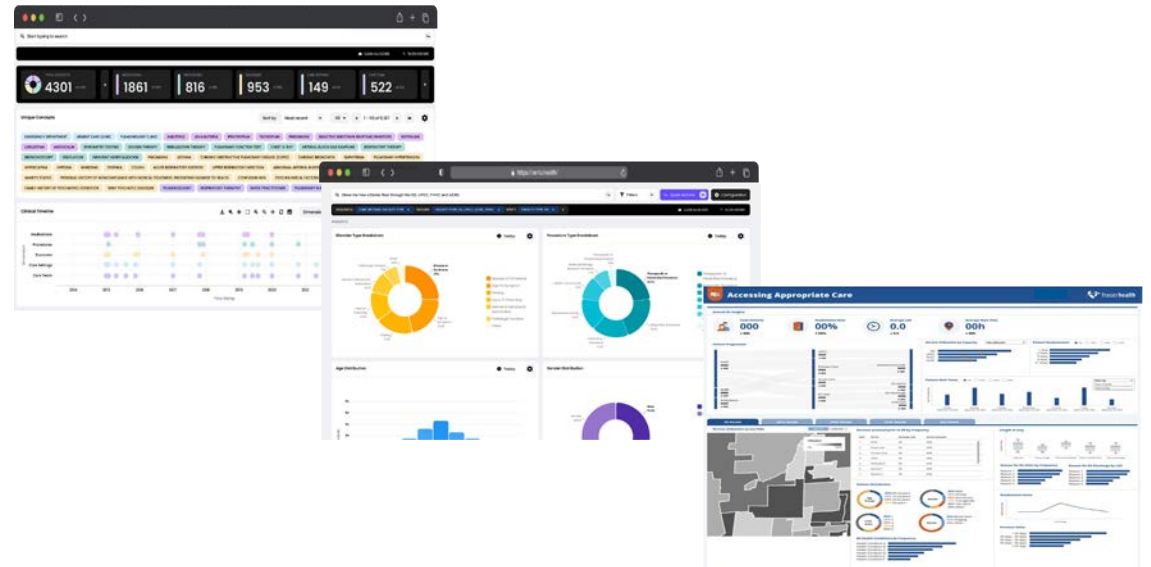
Start typing to search

4301

1861

816

953

149

522

Unique Concepts

Sort by

Clinical Timeline

2014 2015 2016 2017 2018 2019 2020 2021

Medications

Procedures

Diseases

Care Settings

Care Teams

https://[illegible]

Filters

Disorder Type Breakdown

Procedure Type Breakdown

Age Distribution

Gender Distribution

Accessing Appropriate Care

fraserhealth

000

00%

0.0

00h